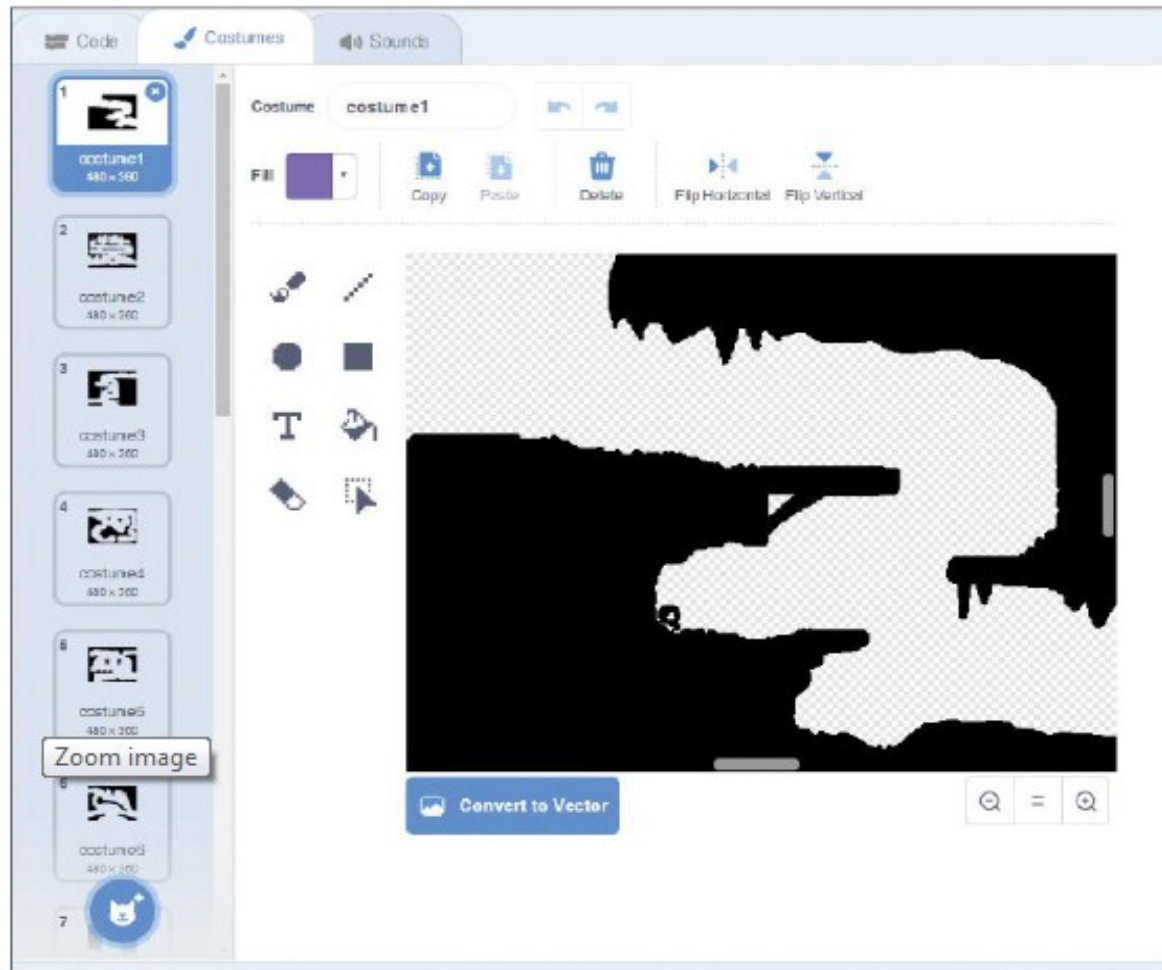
Code Costumes Sounds

1
costume1
480 × 360

2
costume2
480 × 360

3
costume3
480 × 360

4
costume4
480 × 360

5
costume5
480 × 360

Zoom image

6
costume6
480 × 360

7

Costume costume1

Fill

Copy Paste Delete Flip Horizontal Flip Vertical

T

Convert to Vector

=